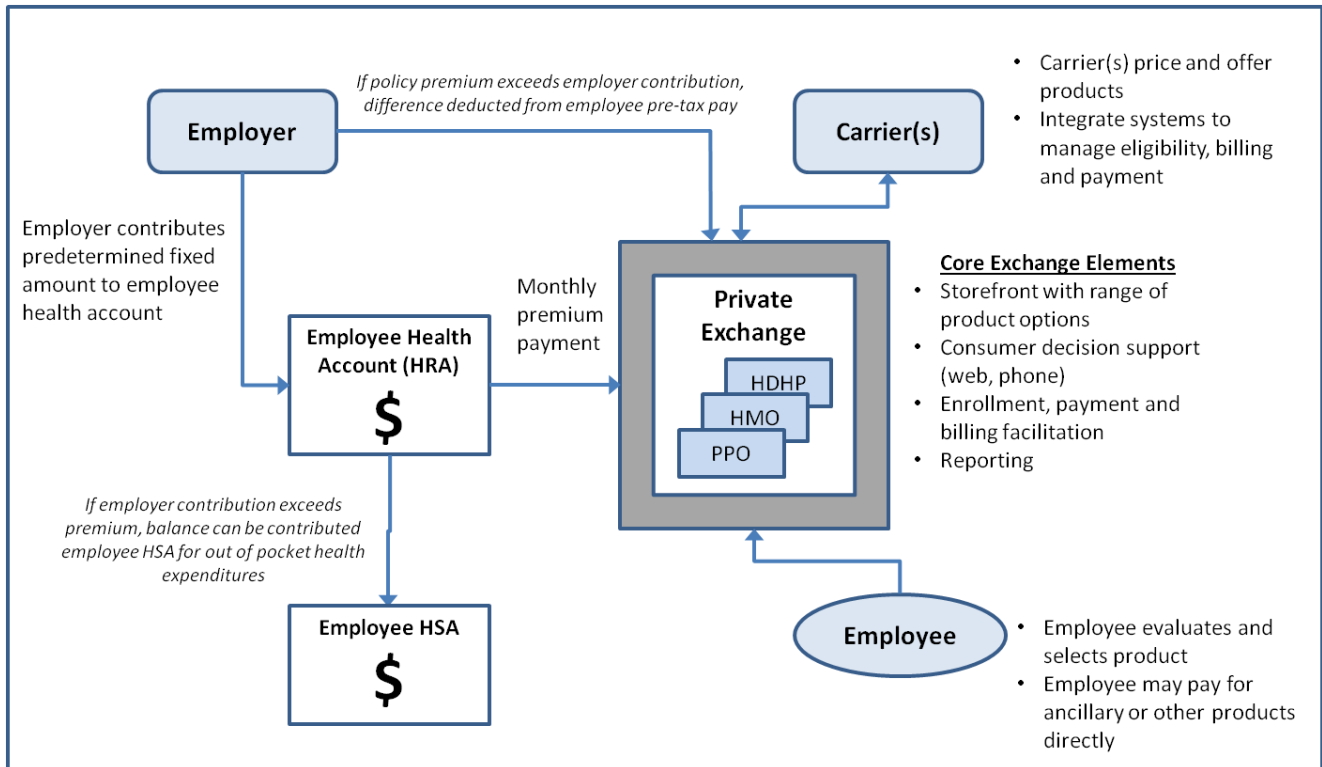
If policy premium exceeds employer contribution, difference deducted from employee pre-tax pay

Employer

Carrier(s)

- Carrier(s) price and offer products
- Integrate systems to manage eligibility, billing and payment

Employer contributes predetermined fixed amount to employee health account

Monthly premium payment

Employee Health Account (HRA)

$

Private Exchange

HDHP

HMO

PPO

Core Exchange Elements
- Storefront with range of product options
- Consumer decision support (web, phone)
- Enrollment, payment and billing facilitation
- Reporting

If employer contribution exceeds premium, balance can be contributed employee HSA for out of pocket health expenditures

Employee HSA

$

Employee

- Employee evaluates and selects product
- Employee may pay for ancillary or other products directly